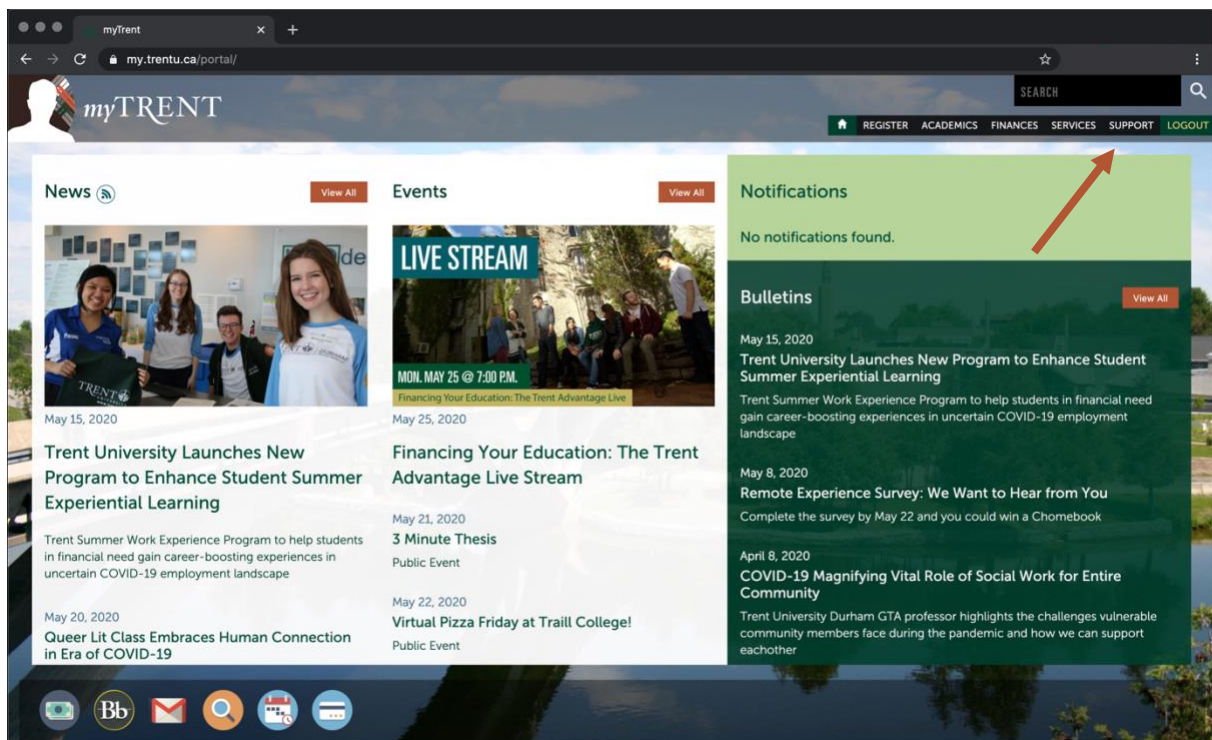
myTrent
my.trentu.ca/portal/

myTRENT

SEARCH

REGISTER ACADEMICS FINANCES SERVICES SUPPORT LOGOUT

News

View All

May 15, 2020

Trent University Launches New Program to Enhance Student Summer Experiential Learning

Trent Summer Work Experience Program to help students in financial need gain career-boosting experiences in uncertain COVID-19 employment landscape

May 20, 2020

Queer Lit Class Embraces Human Connection in Era of COVID-19

Events

View All

LIVE STREAM

MON. MAY 25 @ 7:00 P.M.

Financing Your Education: The Trent Advantage Live

May 25, 2020

Financing Your Education: The Trent Advantage Live Stream

May 21, 2020

3 Minute Thesis

Public Event

May 22, 2020

Virtual Pizza Friday at Traill College!

Public Event

Notifications

No notifications found.

Bulletins

View All

May 15, 2020

Trent University Launches New Program to Enhance Student Summer Experiential Learning

Trent Summer Work Experience Program to help students in financial need gain career-boosting experiences in uncertain COVID-19 employment landscape

May 8, 2020

Remote Experience Survey: We Want to Hear from You

Complete the survey by May 22 and you could win a Chomebook

April 8, 2020

COVID-19 Magnifying Vital Role of Social Work for Entire Community

Trent University Durham GTA professor highlights the challenges vulnerable community members face during the pandemic and how we can support eachother

Bb